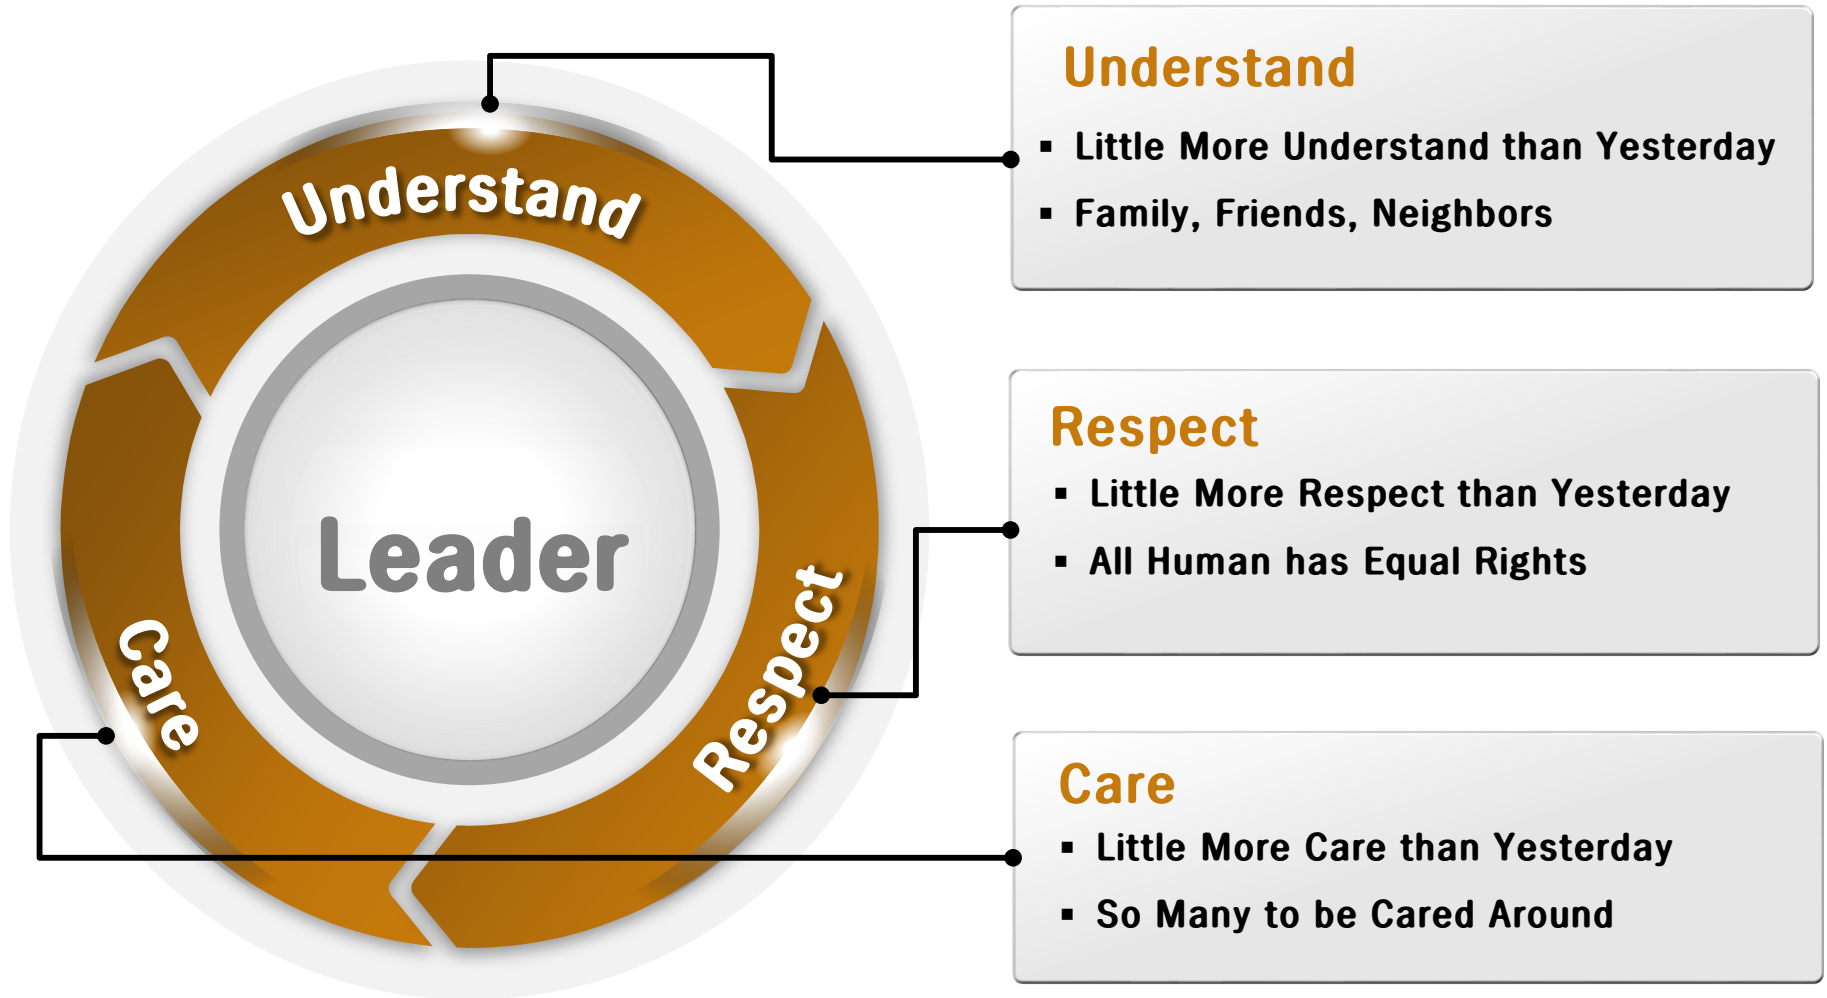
Understand

Respect

Care

Leader

Understand
▪ Little More Understand than Yesterday
▪ Family, Friends, Neighbors

Respect
▪ Little More Respect than Yesterday
▪ All Human has Equal Rights

Care
▪ Little More Care than Yesterday
▪ So Many to be Cared Around